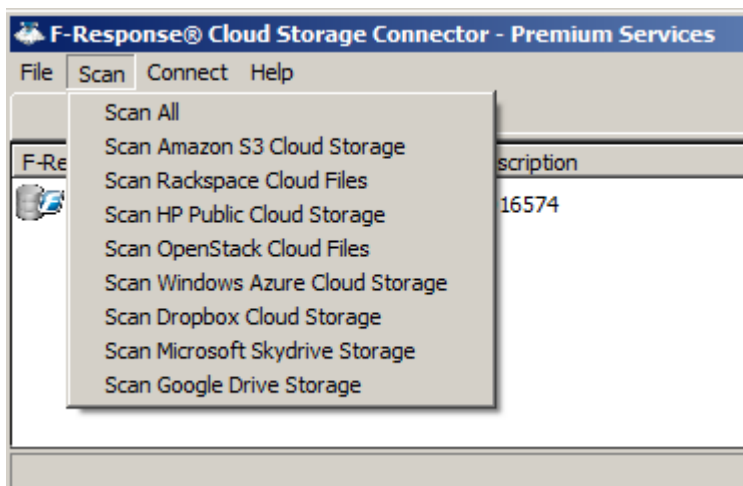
F-Response® Cloud Storage Connector - Premium Services

File Scan Connect Help

Scan All
Scan Amazon S3 Cloud Storage
Scan Rackspace Cloud Files
Scan HP Public Cloud Storage
Scan OpenStack Cloud Files
Scan Windows Azure Cloud Storage
Scan Dropbox Cloud Storage
Scan Microsoft Skydrive Storage
Scan Google Drive Storage

F-Re
scription
16574